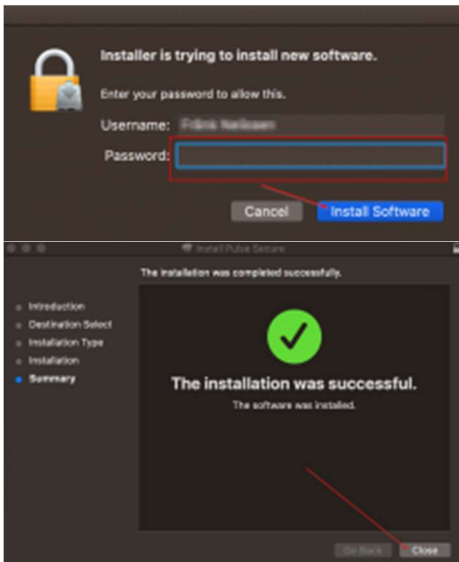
Installer is trying to install new software.

Enter your password to allow this.

Username: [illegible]

Password:

Cancel

Install Software

Install Pulse Secure

The installation was completed successfully.

Introduction

Destination Select

Installation Type

Installation

Summary

The installation was successful.

The software was installed.

Go Back

Close